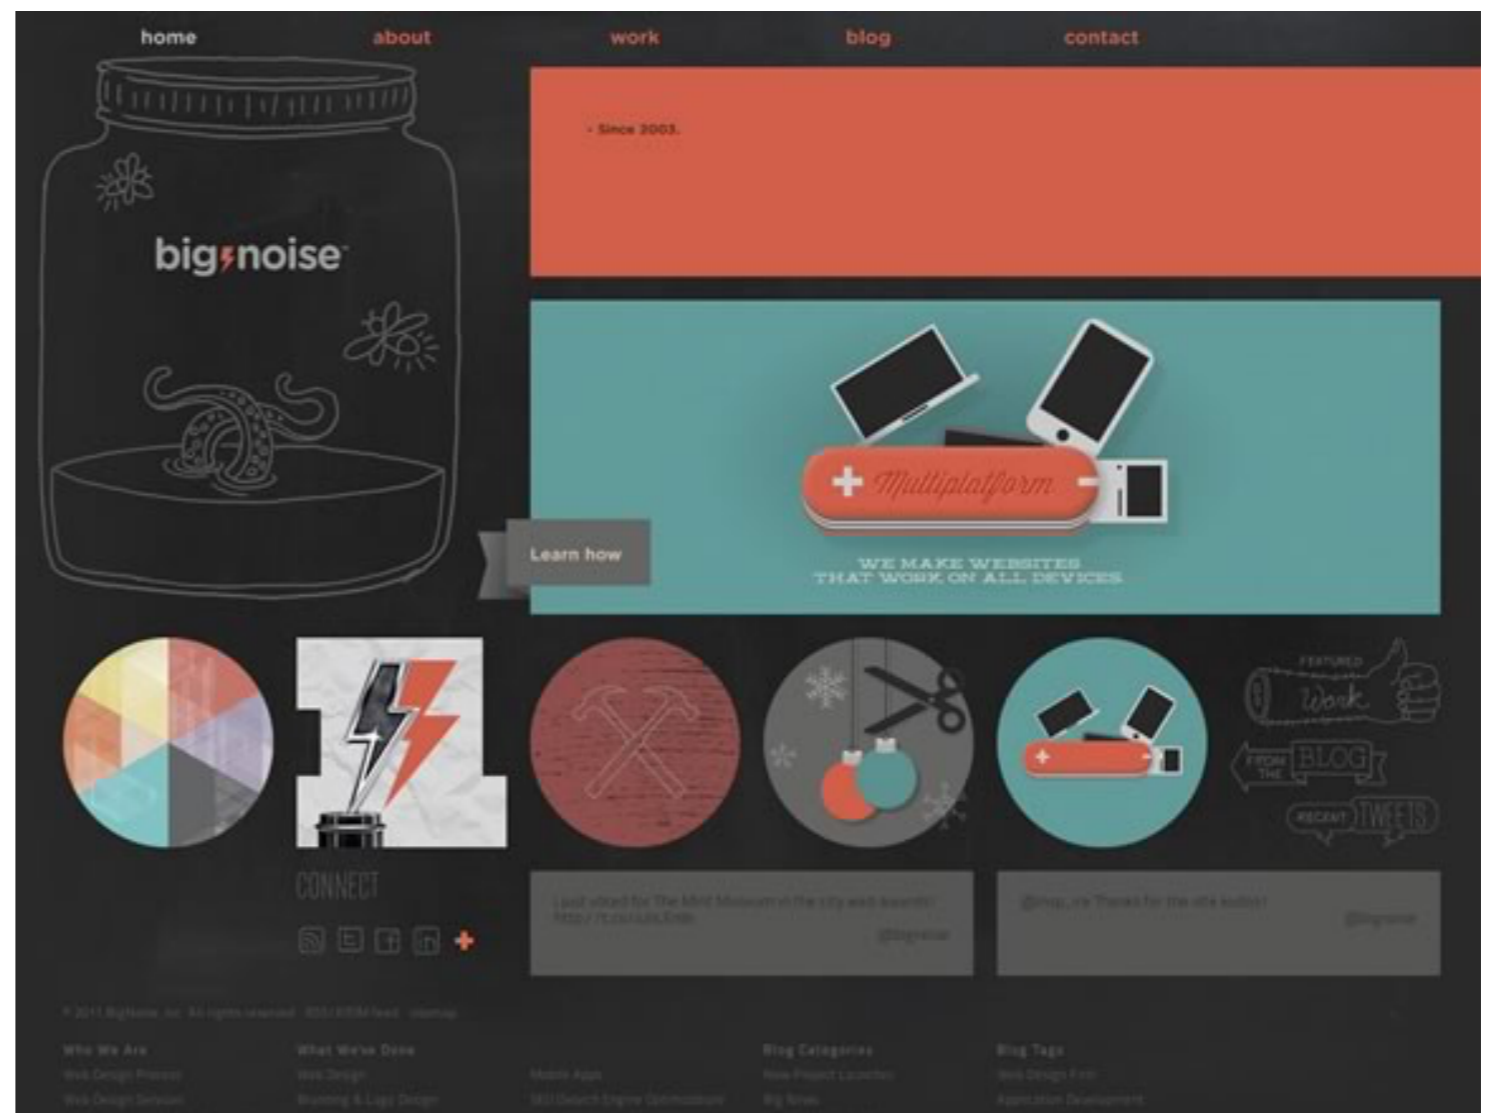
home about work blog contact

big⚡noise

- Since 2003.

Learn how

+ Multiplatform -

WE MAKE WEBSITES THAT WORK ON ALL DEVICES

FEATURED Work

FROM THE BLOG

RECENT TWEETS

CONNECT

+

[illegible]

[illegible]

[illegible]

Who We Are
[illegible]
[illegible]

What We've Done
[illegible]
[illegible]

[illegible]
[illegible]

Blog Categories
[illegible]
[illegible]

Blog Tags
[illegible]
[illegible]